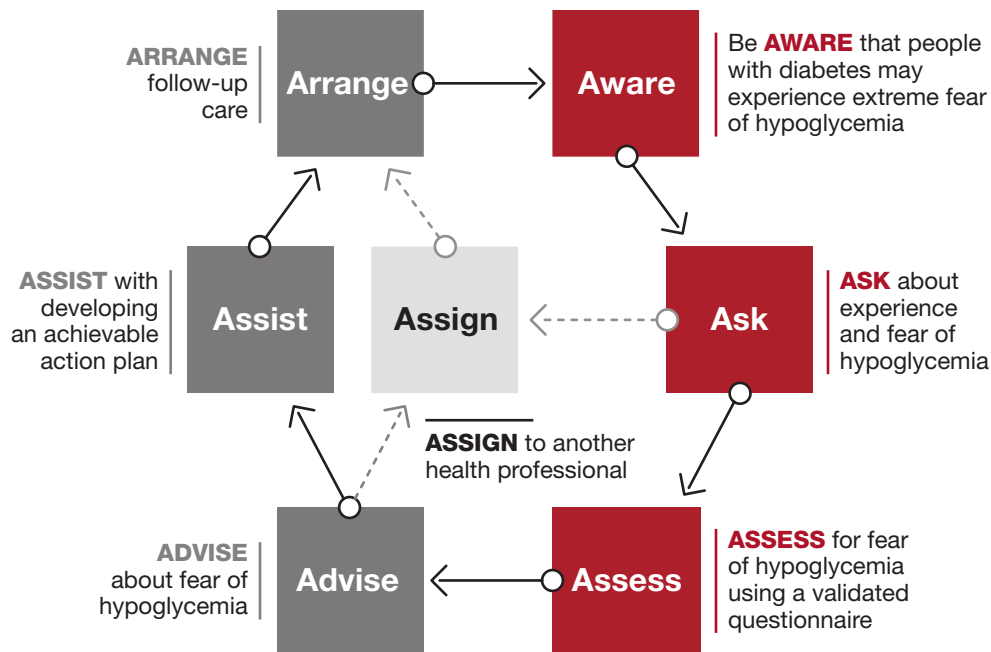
ARRANGE follow-up care

Arrange

Aware

Be AWARE that people with diabetes may experience extreme fear of hypoglycemia

ASSIST with developing an achievable action plan

Assist

Assign

Ask

ASK about experience and fear of hypoglycemia

ASSIGN to another health professional

ADVISE about fear of hypoglycemia

Advise

Assess

ASSESS for fear of hypoglycemia using a validated questionnaire